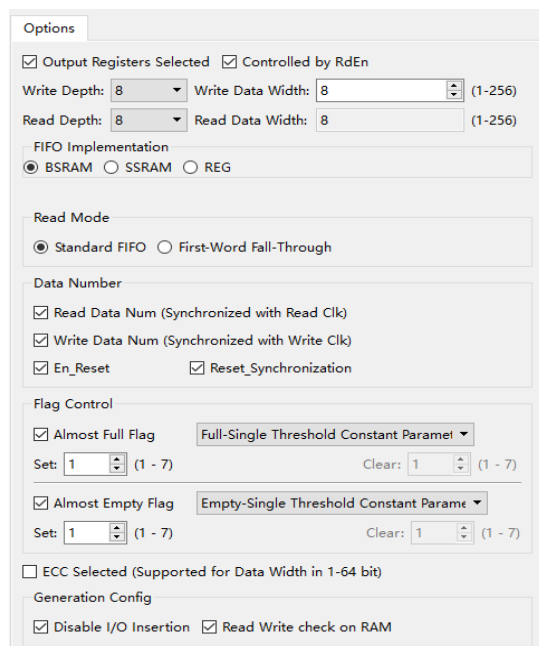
Options

☑ Output Registers Selected ☑ Controlled by RdEn

Write Depth: 8 Write Data Width: 8 (1-256)

Read Depth: 8 Read Data Width: 8 (1-256)

FIFO Implementation

◉ BSRAM ○ SSRAM ○ REG

Read Mode

◉ Standard FIFO ○ First-Word Fall-Through

Data Number

☑ Read Data Num (Synchronized with Read Clk)

☑ Write Data Num (Synchronized with Write Clk)

☑ En_Reset ☑ Reset_Synchronization

Flag Control

☑ Almost Full Flag Full-Single Threshold Constant Paramet

Set: 1 (1 - 7) Clear: 1 (1 - 7)

☑ Almost Empty Flag Empty-Single Threshold Constant Parame

Set: 1 (1 - 7) Clear: 1 (1 - 7)

☐ ECC Selected (Supported for Data Width in 1-64 bit)

Generation Config

☑ Disable I/O Insertion ☑ Read Write check on RAM